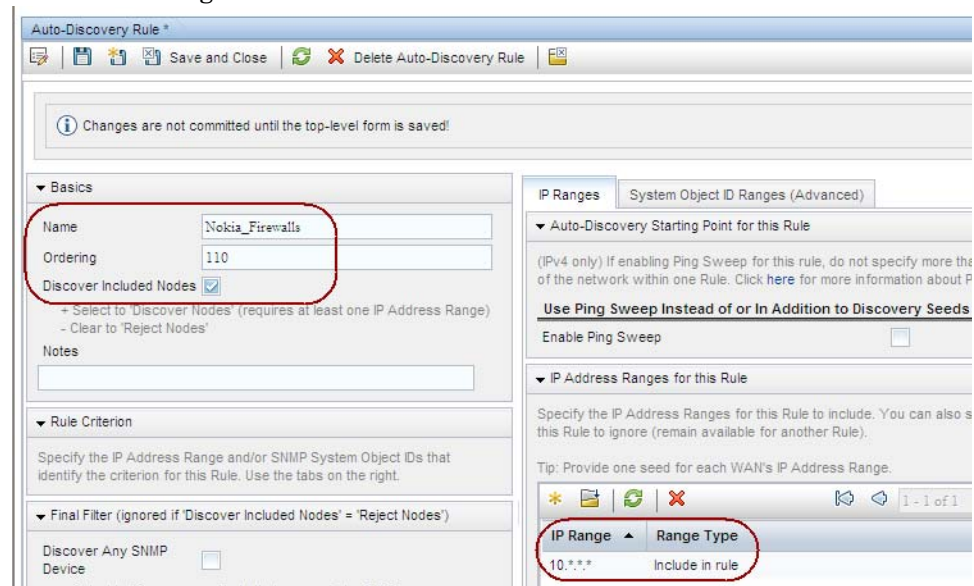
Auto-Discovery Rule *

Save and Close | Delete Auto-Discovery Rule

Changes are not committed until the top-level form is saved!

Basics

Name Nokia_Firewalls

Ordering 110

Discover Included Nodes

+ Select to 'Discover Nodes' (requires at least one IP Address Range)
- Clear to 'Reject Nodes'

Notes

Rule Criterion

Specify the IP Address Range and/or SNMP System Object IDs that identify the criterion for this Rule. Use the tabs on the right.

Final Filter (ignored if 'Discover Included Nodes' = 'Reject Nodes')

Discover Any SNMP Device

IP Ranges | System Object ID Ranges (Advanced)

Auto-Discovery Starting Point for this Rule

(IPv4 only) If enabling Ping Sweep for this rule, do not specify more tha of the network within one Rule. Click here for more information about P

Use Ping Sweep Instead of or In Addition to Discovery Seeds

Enable Ping Sweep

IP Address Ranges for this Rule

Specify the IP Address Ranges for this Rule to include. You can also s this Rule to ignore (remain available for another Rule).

Tip: Provide one seed for each WAN's IP Address Range.

1 - 1 of 1

| IP Range ▲ | Range Type |
|---|---|
| 10.*.*.* | Include in rule |